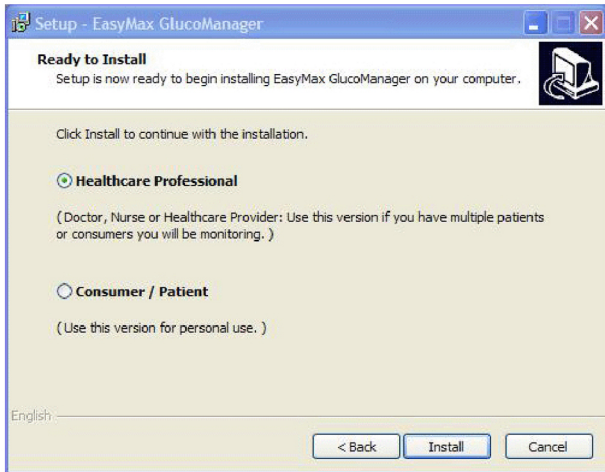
Setup - EasyMax GlucoManager

Ready to Install
Setup is now ready to begin installing EasyMax GlucoManager on your computer.

Click Install to continue with the installation.

Healthcare Professional

( Doctor, Nurse or Healthcare Provider: Use this version if you have multiple patients or consumers you will be monitoring. )

Consumer / Patient

( Use this version for personal use. )

English

< Back
Install
Cancel